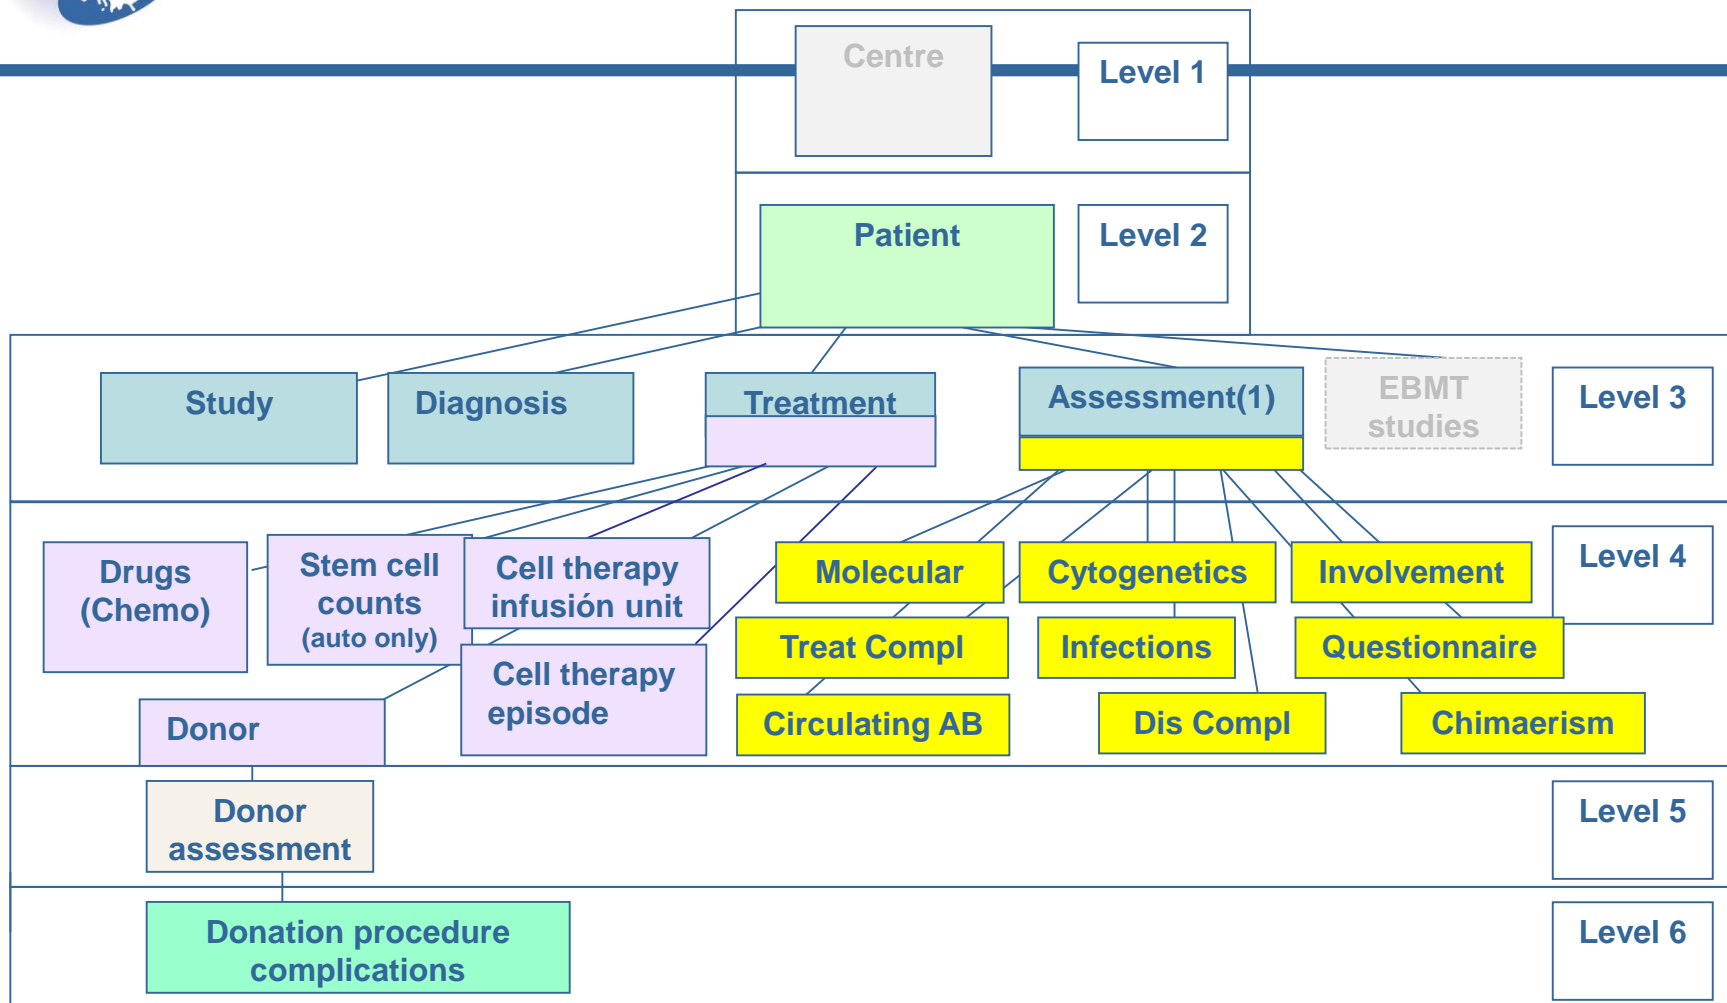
Centre

Level 1

Patient

Level 2

Study

Diagnosis

Treatment

Assessment(1)

EBMT studies

Level 3

Drugs (Chemo)

Stem cell counts (auto only)

Cell therapy infusión unit

Molecular

Cytogenetics

Involvement

Level 4

Treat Compl

Infections

Questionnaire

Cell therapy episode

Donor

Circulating AB

Dis Compl

Chimaerism

Donor assessment

Level 5

Donation procedure complications

Level 6